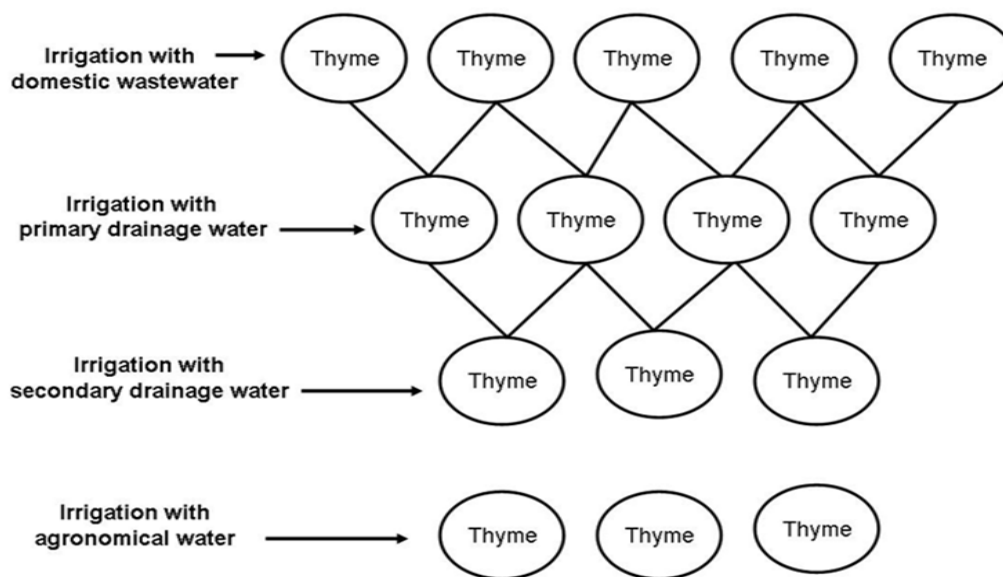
Irrigation with domestic wastewater

Thyme Thyme Thyme Thyme Thyme

Irrigation with primary drainage water

Thyme Thyme Thyme Thyme

Irrigation with secondary drainage water

Thyme Thyme Thyme

Irrigation with agronomical water

Thyme Thyme Thyme